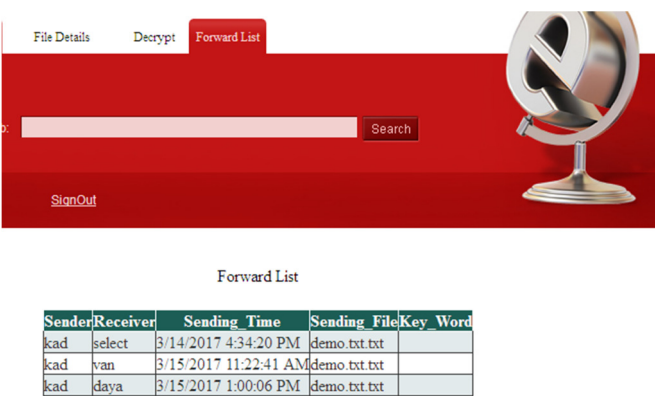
File Details Decrypt Forward List

p: Search

SignOut

Forward List

| Sender | Receiver | Sending_Time | Sending_File | Key_Word |
|---|---|---|---|---|
| kad | select | 3/14/2017 4:34:20 PM | demo.txt.txt | |
| kad | van | 3/15/2017 11:22:41 AM | demo.txt.txt | |
| kad | daya | 3/15/2017 1:00:06 PM | demo.txt.txt | |